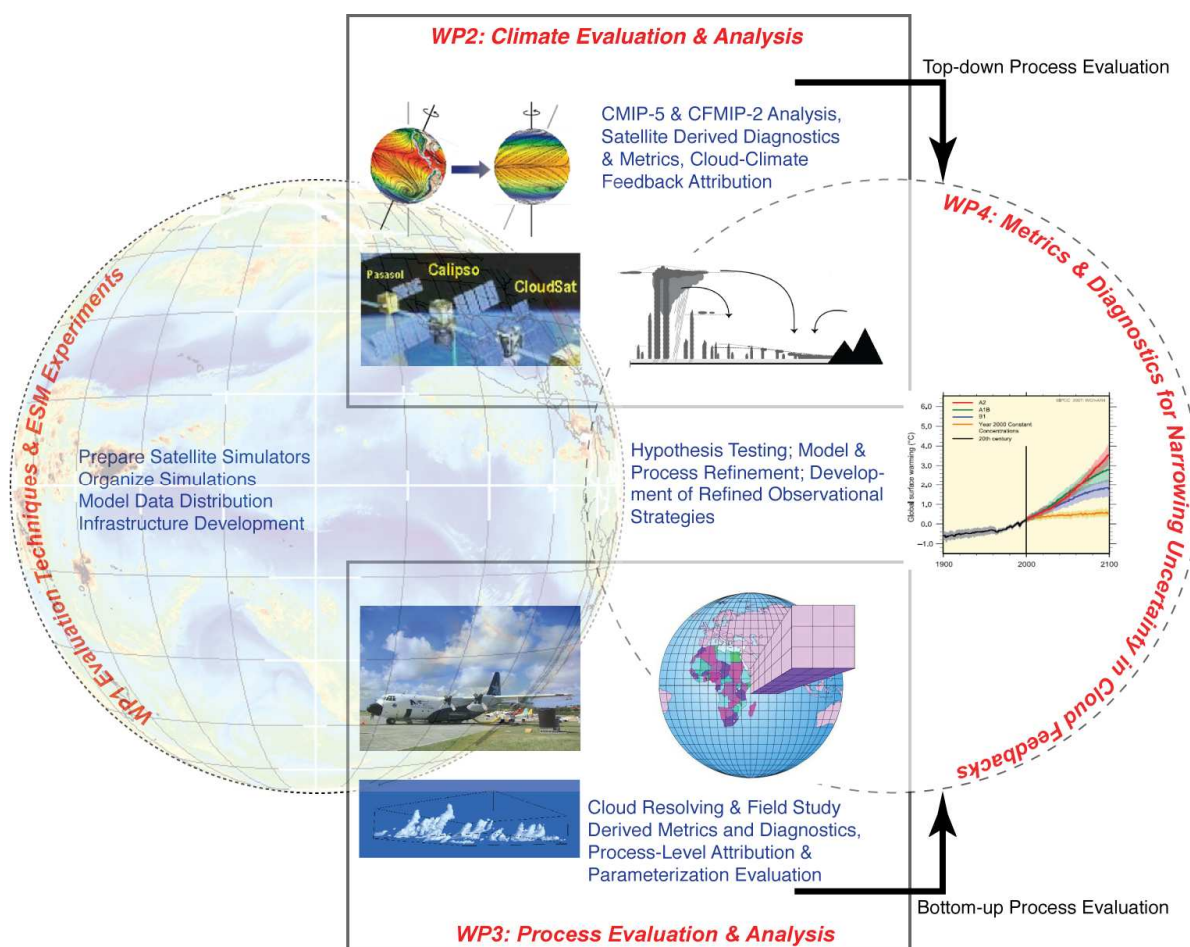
WP2: Climate Evaluation & Analysis

Top-down Process Evaluation

CMIP-5 & CFMIP-2 Analysis, Satellite Derived Diagnostics & Metrics, Cloud-Climate Feedback Attribution

Parasol

Calipso

CloudSat

WP4: Metrics & Diagnostics for Narrowing Uncertainty in Cloud Feedbacks

WP1 Evaluation Techniques & ESM Experiments

Prepare Satellite Simulators
Organize Simulations
Model Data Distribution
Infrastructure Development

Hypothesis Testing; Model & Process Refinement; Development of Refined Observational Strategies

A2
A1B
B1
Year 2000 Constant Concentrations
20th century

Global surface warming (°C)

6.0
5.0
4.0
3.0
2.0
1.0
0.0
−1.0

1900
2000
2100

Cloud Resolving & Field Study Derived Metrics and Diagnostics, Process-Level Attribution & Parameterization Evaluation

Bottom-up Process Evaluation

WP3: Process Evaluation & Analysis